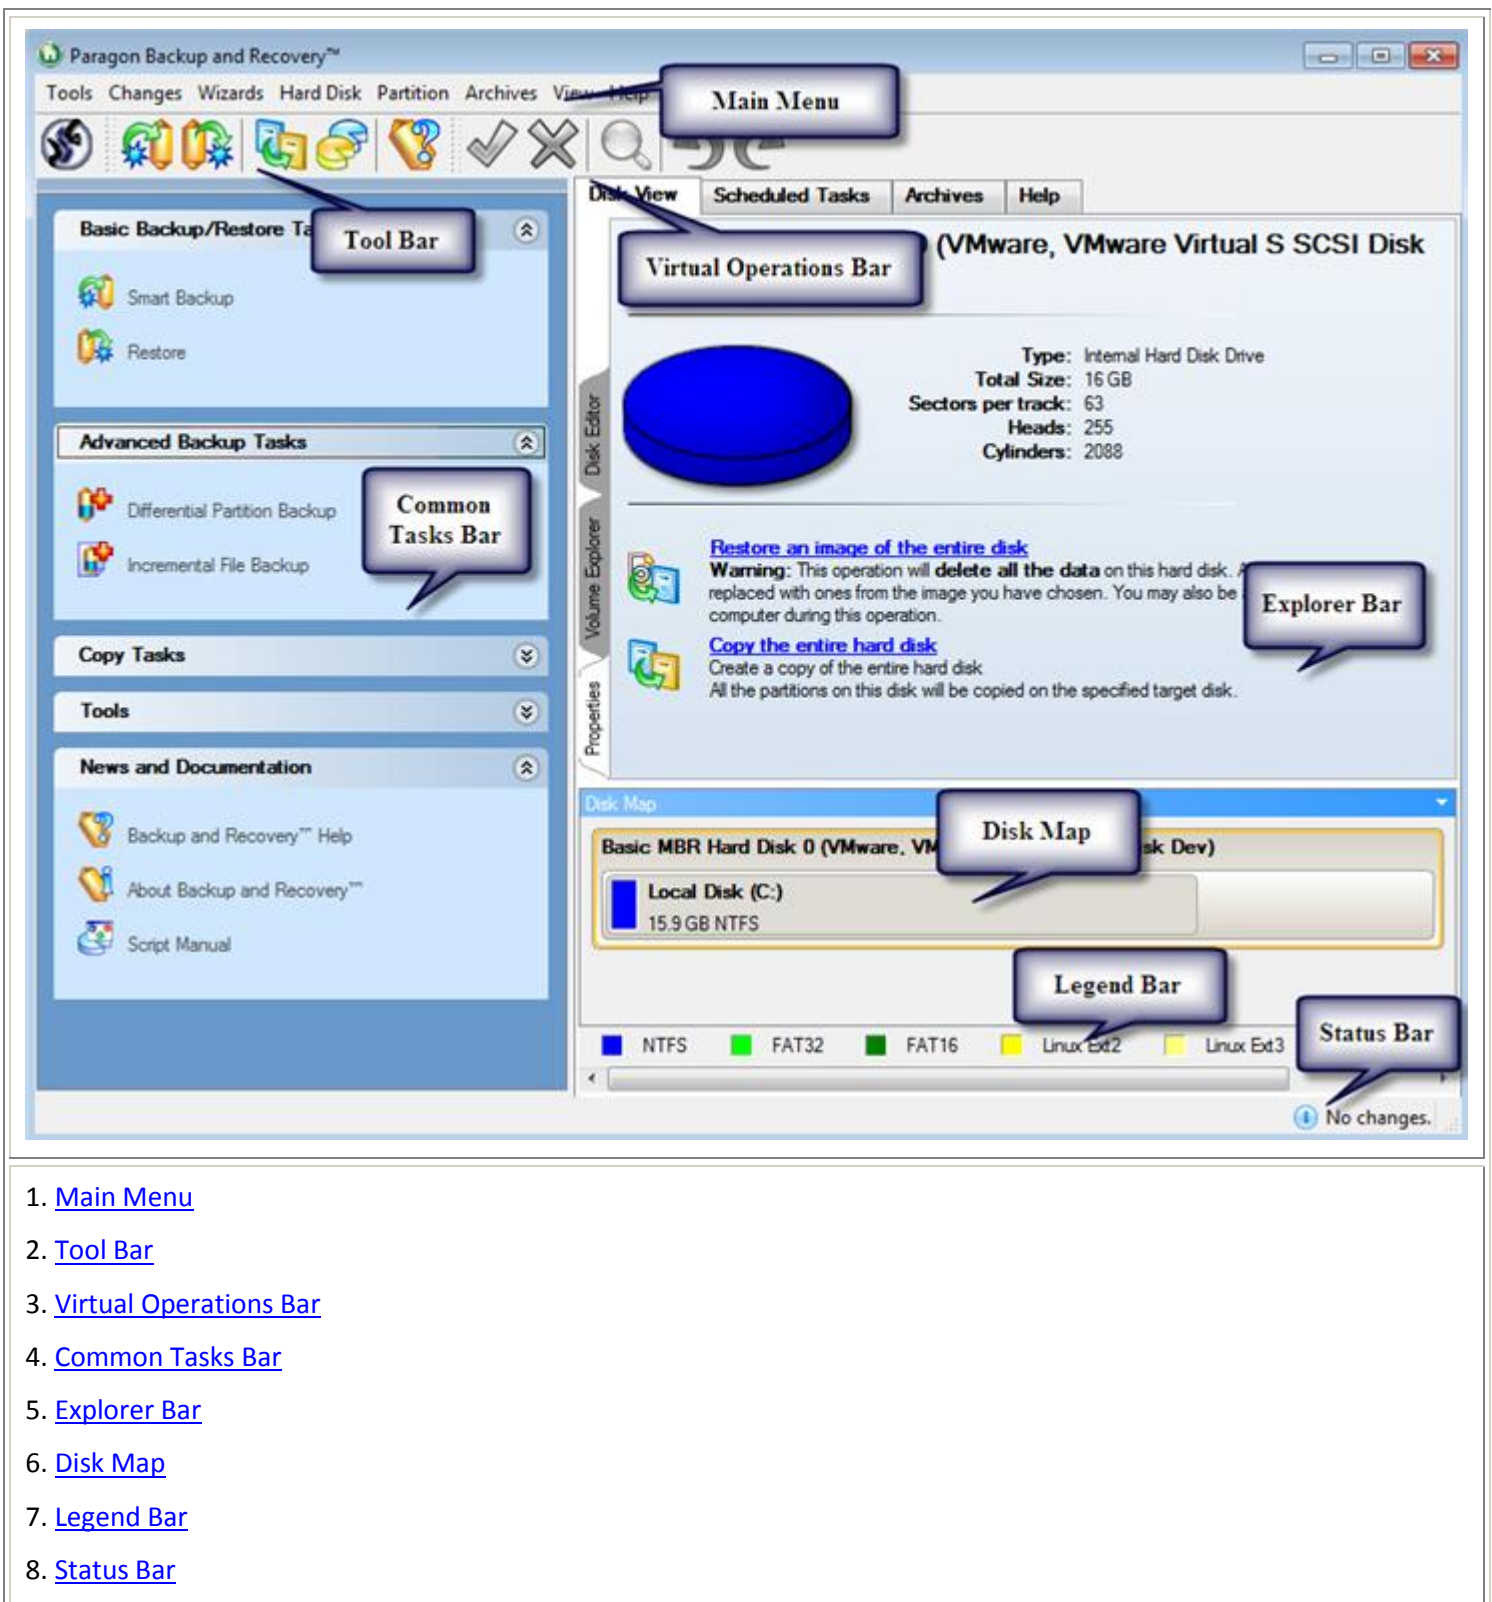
Paragon Backup and Recovery™

Tools Changes Wizards Hard Disk Partition Archives View Help

Main Menu

Tool Bar

Basic Backup/Restore Ta

Smart Backup

Restore

Advanced Backup Tasks

Differential Partition Backup

Incremental File Backup

Common Tasks Bar

Copy Tasks

Tools

News and Documentation

Backup and Recovery™ Help

About Backup and Recovery™

Script Manual

Disk View Scheduled Tasks Archives Help

Virtual Operations Bar

(VMware, VMware Virtual S SCSI Disk

Disk Editor

Volume Explorer

Properties

Type: Internal Hard Disk Drive
Total Size: 16 GB
Sectors per track: 63
Heads: 255
Cylinders: 2088

Restore an image of the entire disk
Warning: This operation will delete all the data on this hard disk. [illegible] replaced with ones from the image you have chosen. You may also be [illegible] computer during this operation.

Explorer Bar

Copy the entire hard disk
Create a copy of the entire hard disk
All the partitions on this disk will be copied on the specified target disk.

Disk Map

Disk Map

Basic MBR Hard Disk 0 (VMware, VM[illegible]sk Dev)

Local Disk (C:)
15.9 GB NTFS

Legend Bar

NTFS FAT32 FAT16 Linux Ext2 Linux Ext3

Status Bar

No changes.

1. Main Menu

2. Tool Bar

3. Virtual Operations Bar

4. Common Tasks Bar

5. Explorer Bar

6. Disk Map

7. Legend Bar

8. Status Bar